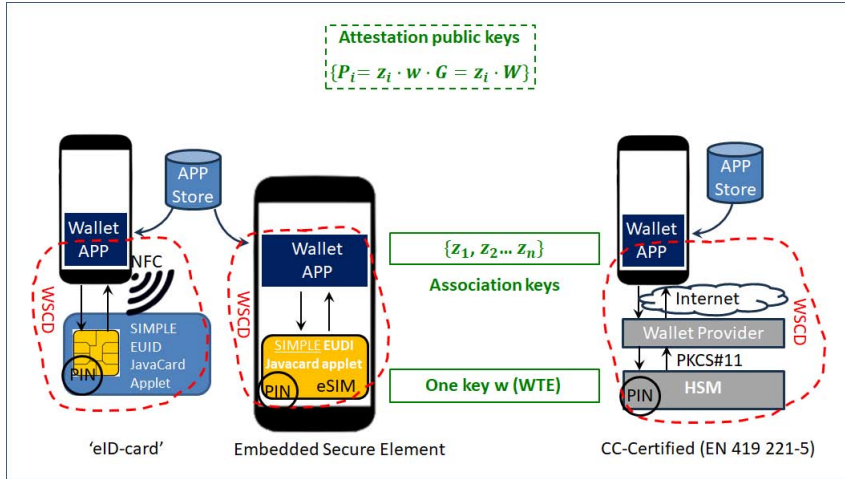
Attestation public keys

$\{P_i = z_i \cdot w \cdot G = z_i \cdot W\}$

APP Store

Wallet APP

NFC

WSCD

SIMPLE EUID JavaCard Applet

PIN

'eID-card'

Wallet APP

WSCD

SIMPLE EUDI Javacard applet

PIN

eSIM

Embedded Secure Element

$\{z_1, z_2 ... z_n\}$

Association keys

One key w (WTE)

APP Store

Wallet APP

Internet

WSCD

Wallet Provider

PKCS#11

PIN

HSM

CC-Certified (EN 419 221-5)